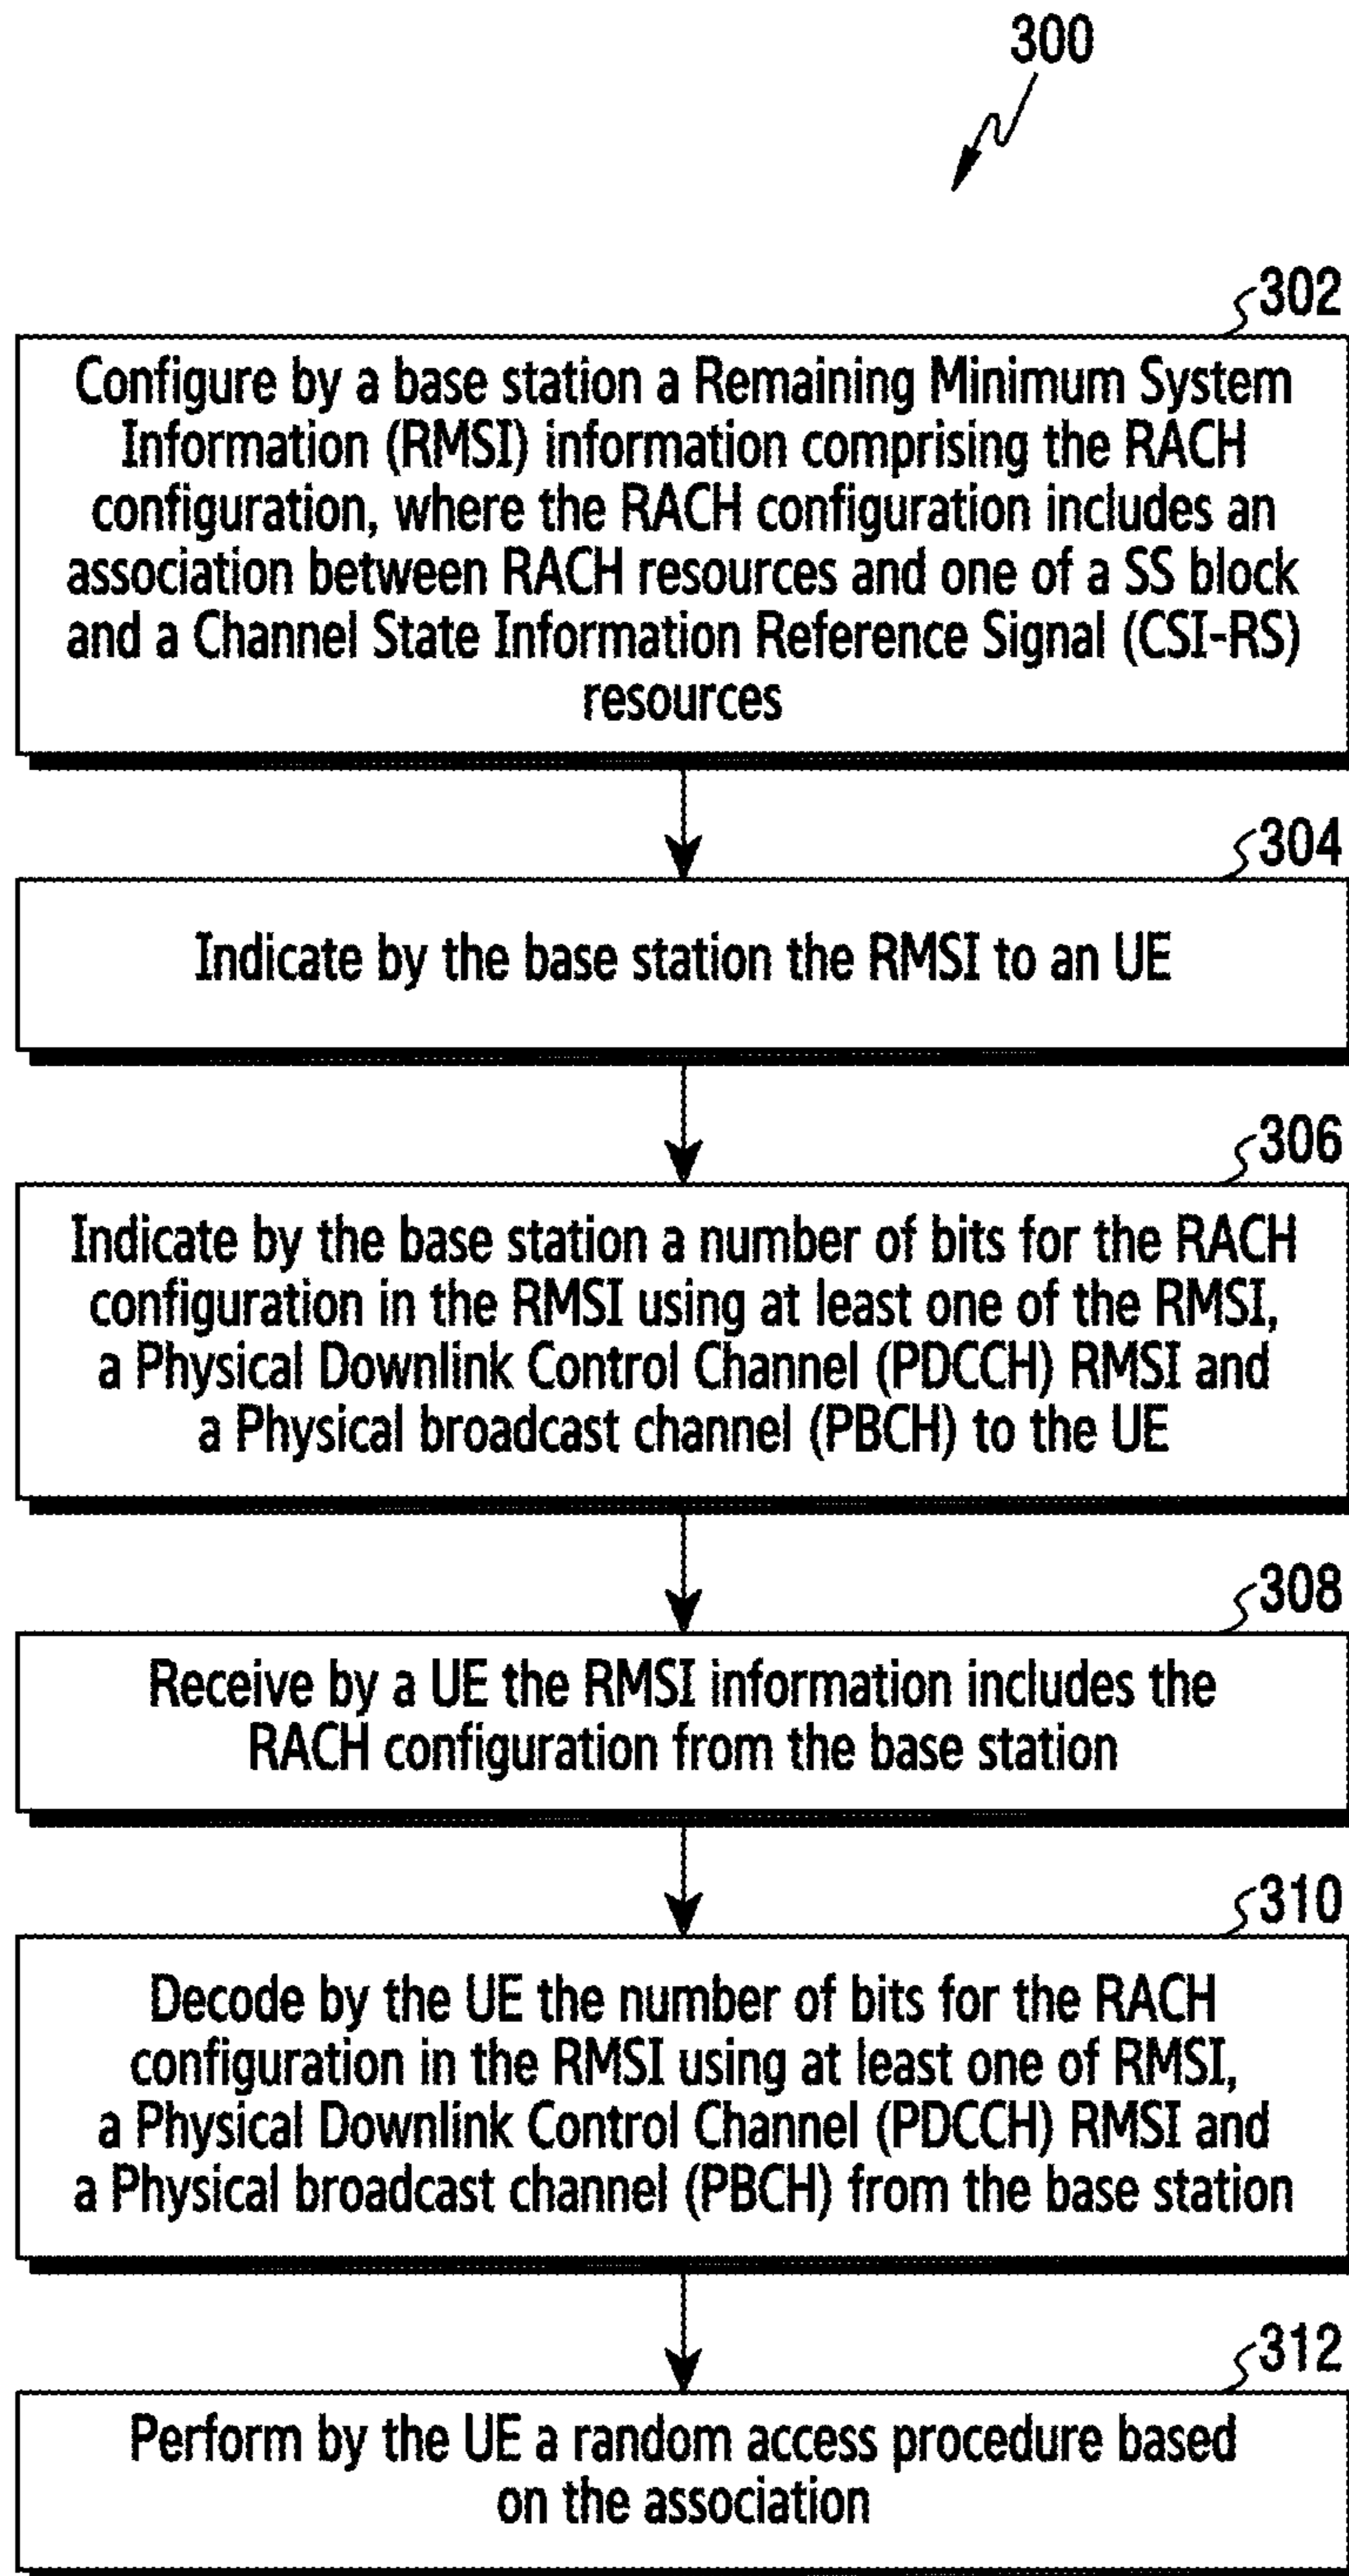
300

302

Configure by a base station a Remaining Minimum System Information (RMSI) information comprising the RACH configuration, where the RACH configuration includes an association between RACH resources and one of a SS block and a Channel State Information Reference Signal (CSI-RS) resources

304

Indicate by the base station the RMSI to an UE

306

Indicate by the base station a number of bits for the RACH configuration in the RMSI using at least one of the RMSI, a Physical Downlink Control Channel (PDCCH) RMSI and a Physical broadcast channel (PBCH) to the UE

308

Receive by a UE the RMSI information includes the RACH configuration from the base station

310

Decode by the UE the number of bits for the RACH configuration in the RMSI using at least one of RMSI, a Physical Downlink Control Channel (PDCCH) RMSI and a Physical broadcast channel (PBCH) from the base station

312

Perform by the UE a random access procedure based on the association